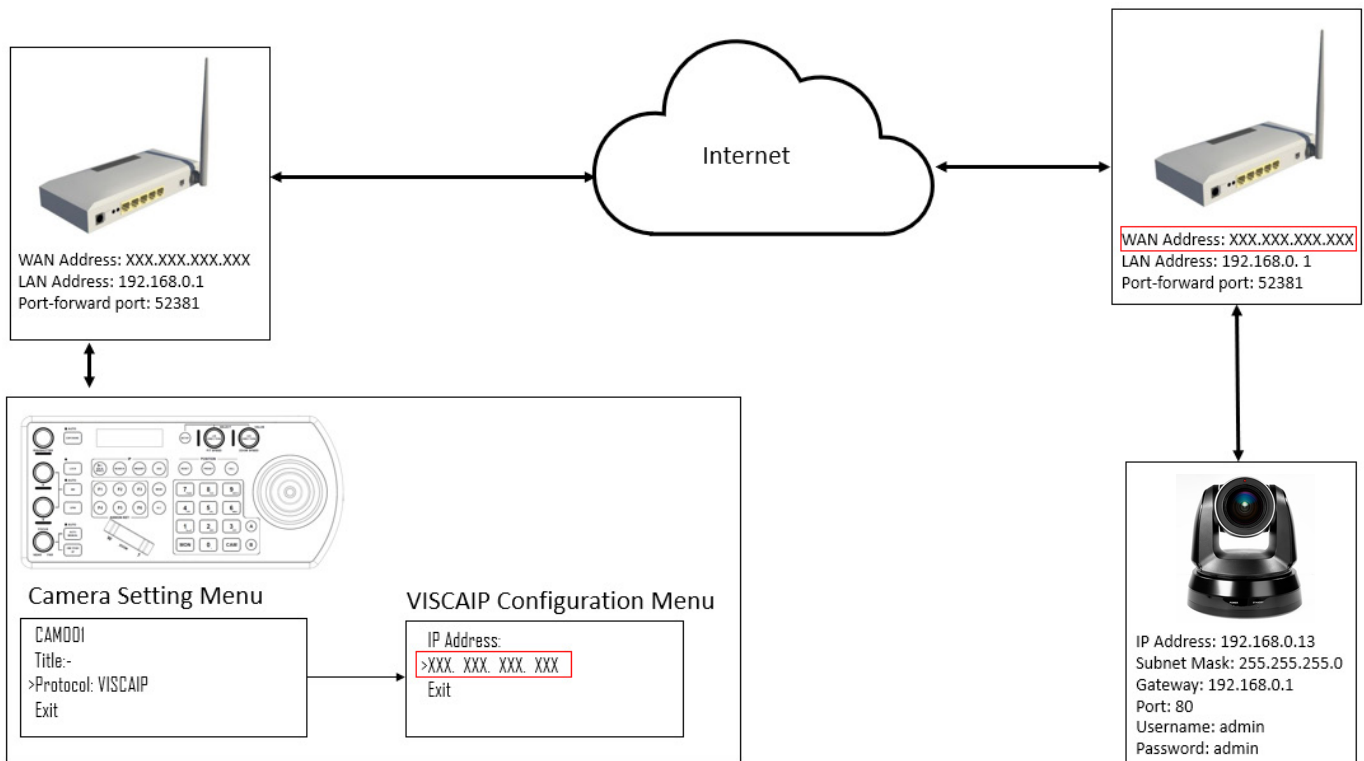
WAN Address: XXX.XXX.XXX.XXX
LAN Address: 192.168.0.1
Port-forward port: 52381

Internet

WAN Address: XXX.XXX.XXX.XXX
LAN Address: 192.168.0. 1
Port-forward port: 52381

Camera Setting Menu

CAM001
Title:-
>Protocol: VISCAIP
Exit

VISCAIP Configuration Menu

IP Address:
>XXX. XXX. XXX. XXX
Exit

IP Address: 192.168.0.13
Subnet Mask: 255.255.255.0
Gateway: 192.168.0.1
Port: 80
Username: admin
Password: admin